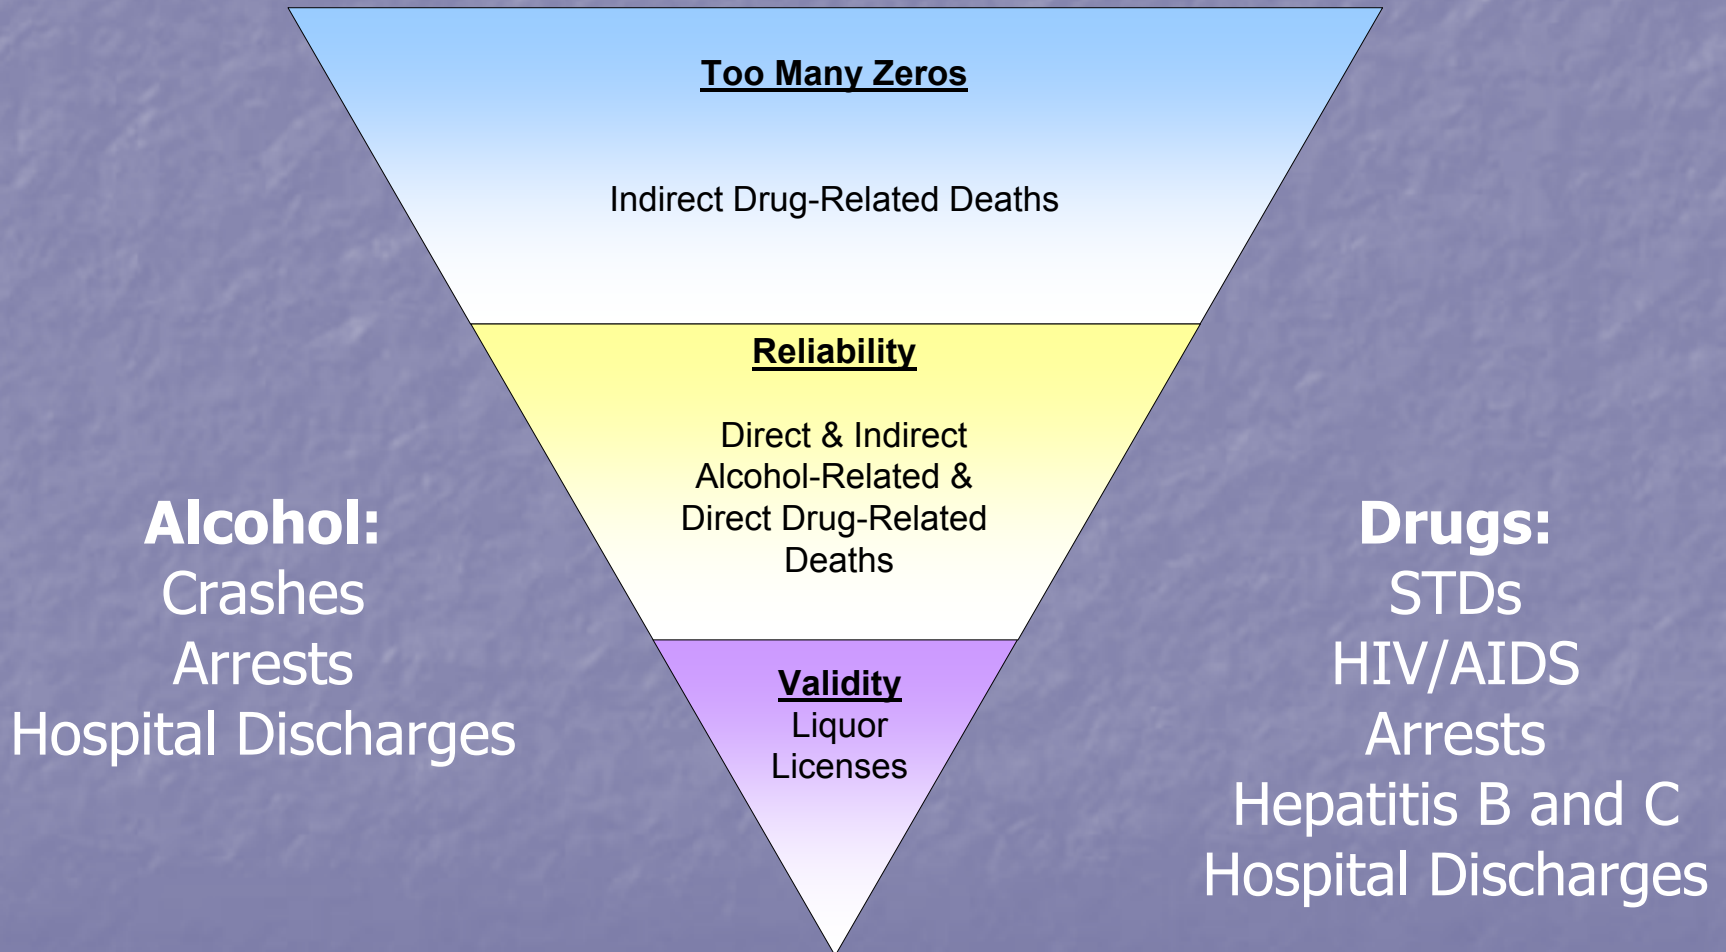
Too Many Zeros

Indirect Drug-Related Deaths

Reliability

Direct & Indirect Alcohol-Related & Direct Drug-Related Deaths

Validity
Liquor Licenses

Alcohol:
Crashes
Arrests
Hospital Discharges

Drugs:
STDs
HIV/AIDS
Arrests
Hepatitis B and C
Hospital Discharges